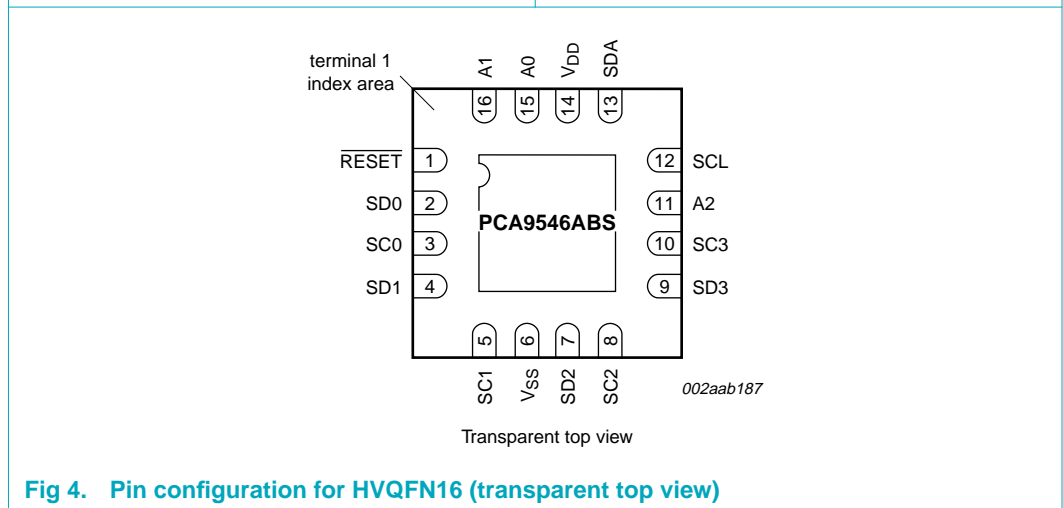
terminal 1
index area

A1 A0 $V_{DD}$ SDA

16 15 14 13

$\overline{RESET}$ 1

SD0 2

SC0 3

SD1 4

PCA9546ABS

12 SCL

11 A2

10 SC3

9 SD3

5 6 7 8

SC1 $V_{SS}$ SD2 SC2

002aab187

Transparent top view

Fig 4. Pin configuration for HVQFN16 (transparent top view)